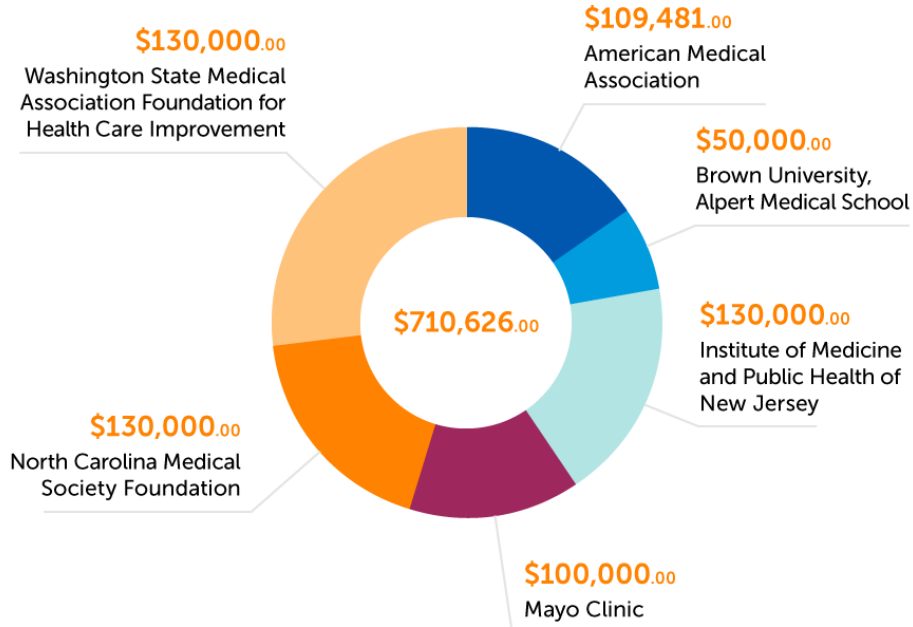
$130,000.00
Washington State Medical Association Foundation for Health Care Improvement

$109,481.00
American Medical Association

$50,000.00
Brown University, Alpert Medical School

$710,626.00

$130,000.00
Institute of Medicine and Public Health of New Jersey

$130,000.00
North Carolina Medical Society Foundation

$100,000.00
Mayo Clinic